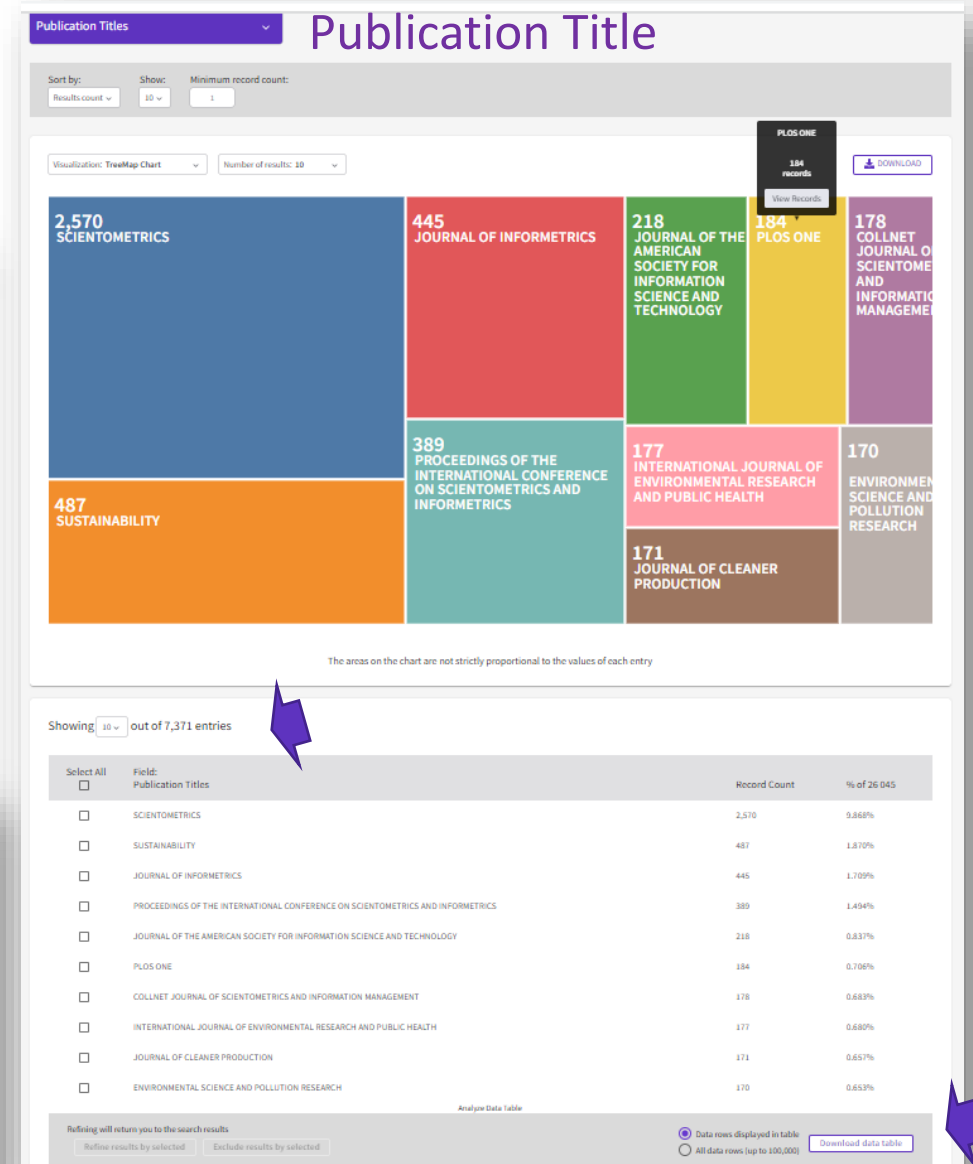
Publication Titles

Publication Title

Sort by: Results count
Show: 10
Minimum record count: 1

Visualization: TreeMap Chart
Number of results: 10

PLOS ONE
184 records
View Records

DOWNLOAD

2,570
SCIENTOMETRICS

445
JOURNAL OF INFORMETRICS

218
JOURNAL OF THE AMERICAN SOCIETY FOR INFORMATION SCIENCE AND TECHNOLOGY

184
PLOS ONE

178
COLLNET JOURNAL O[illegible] SCIENTOME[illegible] AND INFORMATI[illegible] MANAGEME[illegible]

487
SUSTAINABILITY

389
PROCEEDINGS OF THE INTERNATIONAL CONFERENCE ON SCIENTOMETRICS AND INFORMETRICS

177
INTERNATIONAL JOURNAL OF ENVIRONMENTAL RESEARCH AND PUBLIC HEALTH

170
ENVIRONMEN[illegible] SCIENCE AND POLLUTION RESEARCH

171
JOURNAL OF CLEANER PRODUCTION

The areas on the chart are not strictly proportional to the values of each entry

Showing 10 out of 7,371 entries

| Select All | Field: Publication Titles | Record Count | % of 26 045 |
|---|---|---|---|
| ☐ | SCIENTOMETRICS | 2,570 | 9.868% |
| ☐ | SUSTAINABILITY | 487 | 1.870% |
| ☐ | JOURNAL OF INFORMETRICS | 445 | 1.709% |
| ☐ | PROCEEDINGS OF THE INTERNATIONAL CONFERENCE ON SCIENTOMETRICS AND INFORMETRICS | 389 | 1.494% |
| ☐ | JOURNAL OF THE AMERICAN SOCIETY FOR INFORMATION SCIENCE AND TECHNOLOGY | 218 | 0.837% |
| ☐ | PLOS ONE | 184 | 0.706% |
| ☐ | COLLNET JOURNAL OF SCIENTOMETRICS AND INFORMATION MANAGEMENT | 178 | 0.683% |
| ☐ | INTERNATIONAL JOURNAL OF ENVIRONMENTAL RESEARCH AND PUBLIC HEALTH | 177 | 0.680% |
| ☐ | JOURNAL OF CLEANER PRODUCTION | 171 | 0.657% |
| ☐ | ENVIRONMENTAL SCIENCE AND POLLUTION RESEARCH | 170 | 0.653% |

Analyze Data Table

Refining will return you to the search results
Refine results by selected
Exclude results by selected

Data rows displayed in table
All data rows (up to 100,000)
Download data table